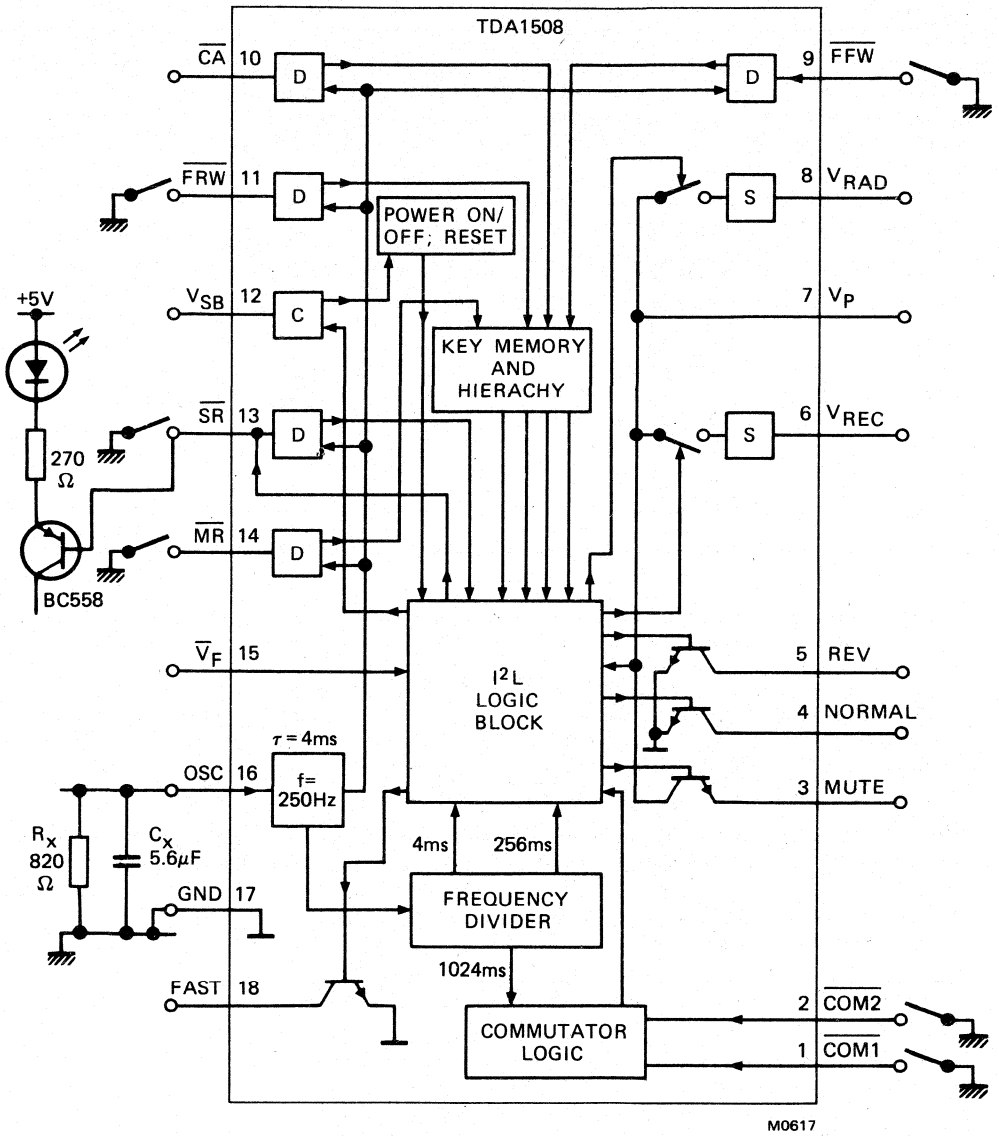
TDA1508

$\overline{CA}$ 10
D
D
9 $\overline{FFW}$

$\overline{FRW}$ 11
D
POWER ON/ OFF; RESET
S
8 $V_{RAD}$

+5V

$V_{SB}$ 12
C
KEY MEMORY AND HIERACHY
7 $V_P$

270 Ω

$\overline{SR}$ 13
D
S
6 $V_{REC}$

$\overline{MR}$ 14
D

BC558

$\overline{V}_F$ 15
$I^2L$ LOGIC BLOCK
5 REV
4 NORMAL

$\tau = 4ms$
OSC 16
f= 250Hz
3 MUTE

$R_x$ 820 Ω
$C_x$ 5.6μF
4ms
256ms

GND 17
FREQUENCY DIVIDER
1024ms

FAST 18
COMMUTATOR LOGIC
2 $\overline{COM2}$
1 $\overline{COM1}$

M0617